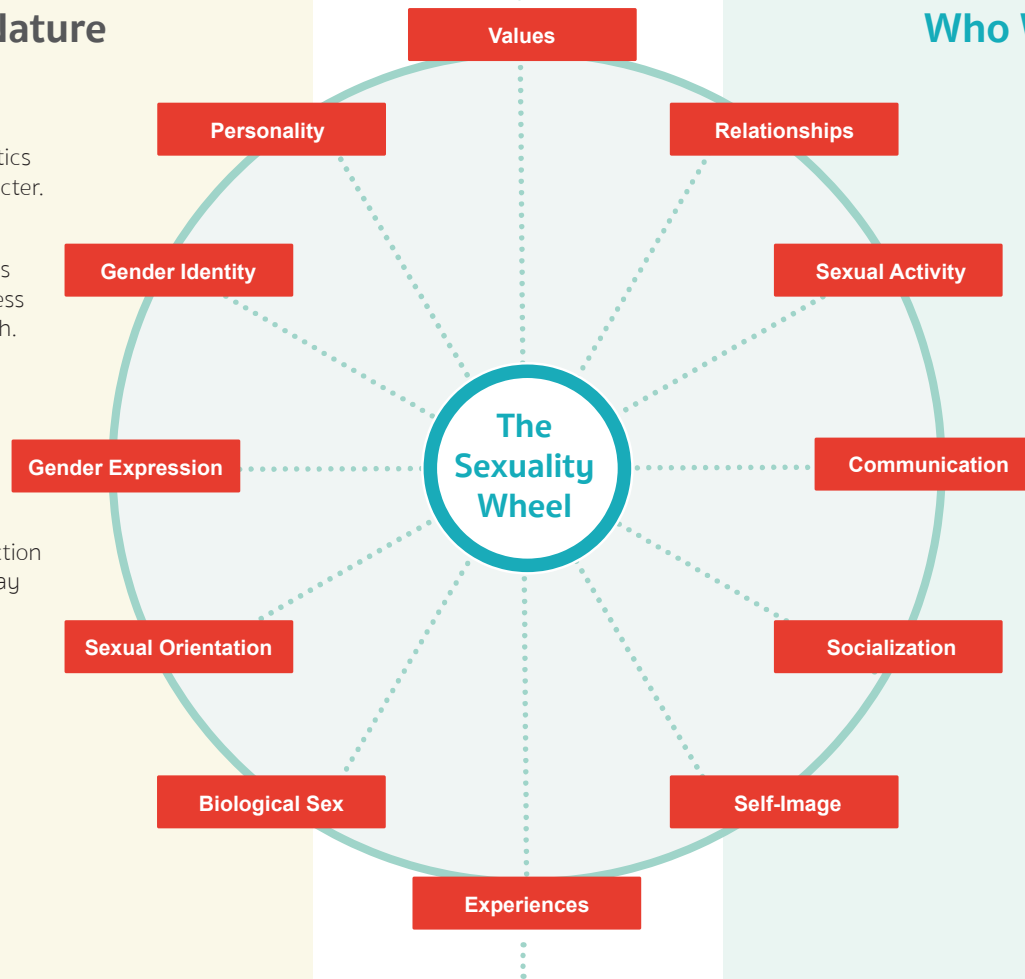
Nature

tics
cter.

s
ess
h.

ction
ay

Who W

Values

Personality

Relationships

Gender Identity

Sexual Activity

The Sexuality Wheel

Gender Expression

Communication

Sexual Orientation

Socialization

Biological Sex

Self-Image

Experiences